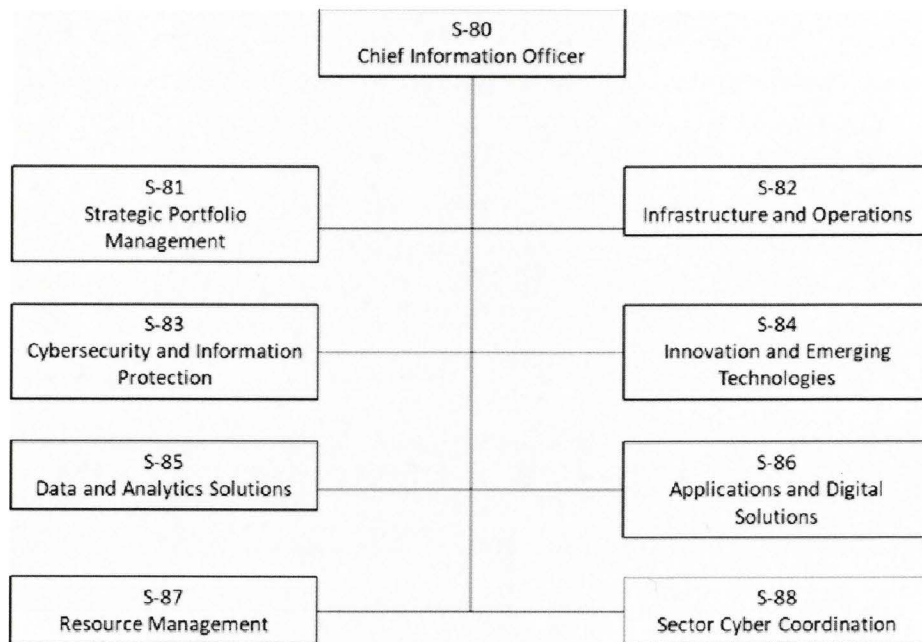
S-80
Chief Information Officer

S-81
Strategic Portfolio Management

S-82
Infrastructure and Operations

S-83
Cybersecurity and Information Protection

S-84
Innovation and Emerging Technologies

S-85
Data and Analytics Solutions

S-86
Applications and Digital Solutions

S-87
Resource Management

S-88
Sector Cyber Coordination